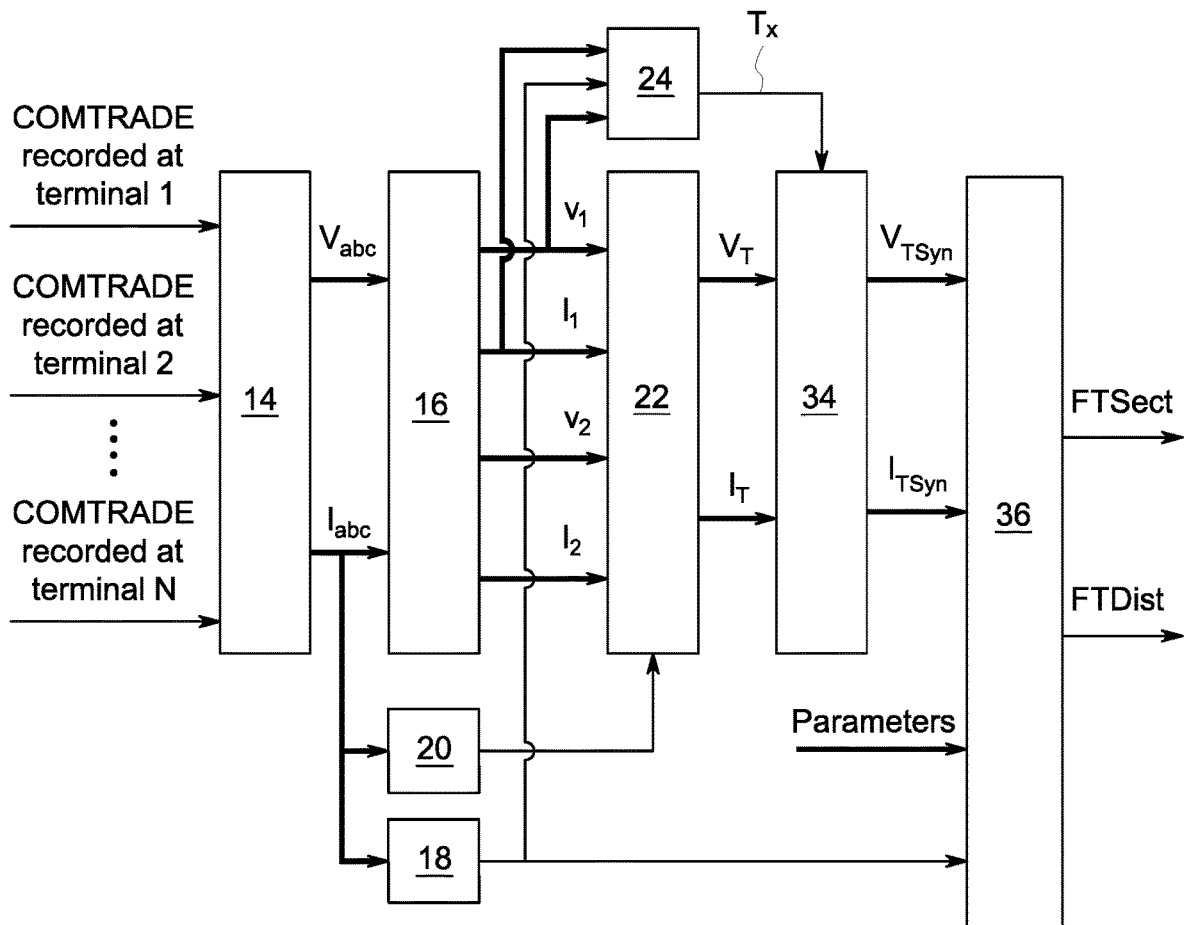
$T_x$

24

COMTRADE recorded at terminal 1

COMTRADE recorded at terminal 2

⋮

COMTRADE recorded at terminal N

14

$V_{abc}$

$I_{abc}$

16

$v_1$

$I_1$

$v_2$

$I_2$

22

$V_T$

$I_T$

34

$V_{TSyn}$

$I_{TSyn}$

36

FTSect

FTDist

Parameters

20

18